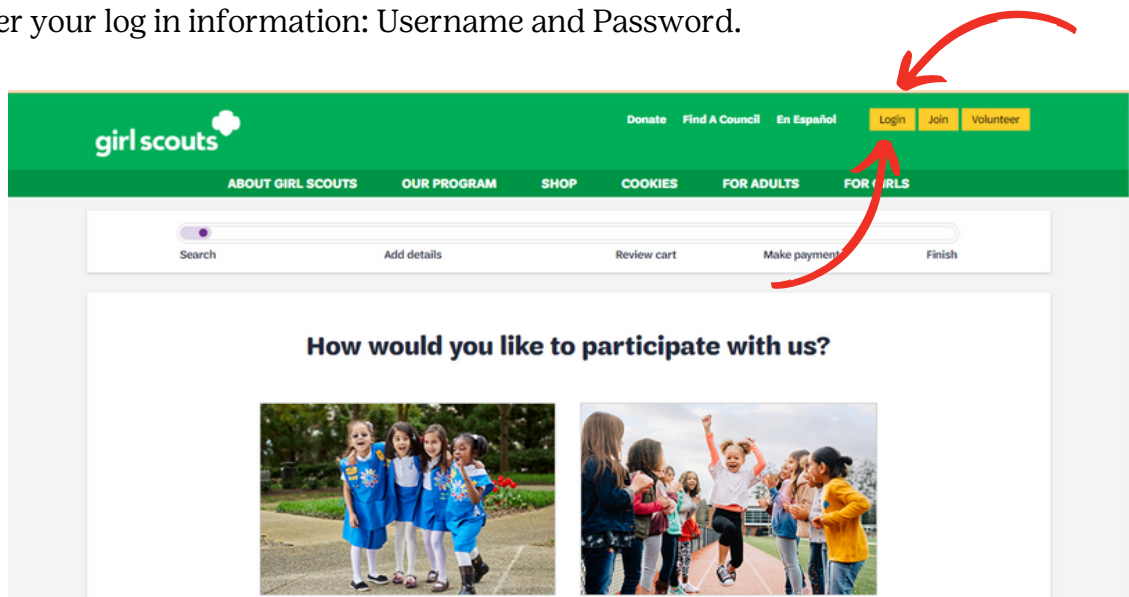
er your log in information: Username and Password.

girl scouts

Donate Find A Council En Español Login Join Volunteer

ABOUT GIRL SCOUTS OUR PROGRAM SHOP COOKIES FOR ADULTS FOR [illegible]RLS

Search Add details Review cart Make payment Finish

How would you like to participate with us?